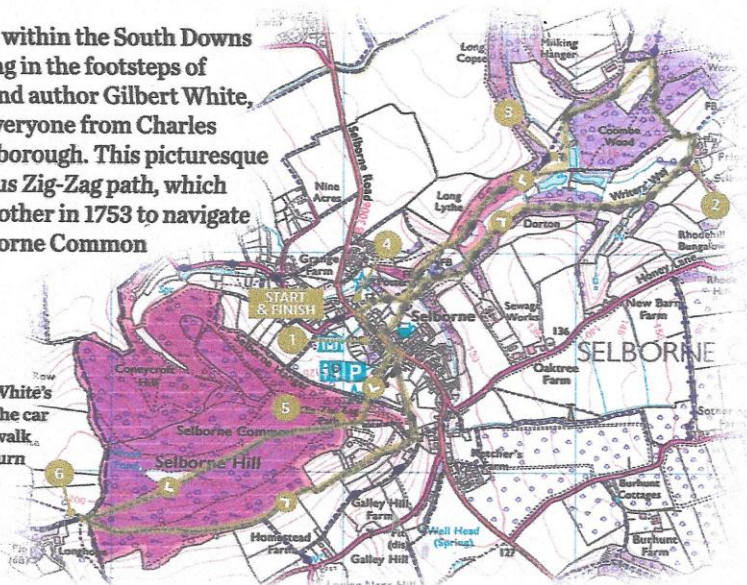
within the South Downs
ng in the footsteps of
nd author Gilbert White,
veryone from Charles
borough. This picturesque
us Zig-Zag path, which
other in 1753 to navigate
orne Common

White's
he car
walk
urn

Long Copse
Milking Hanger
Coombe Wood
Writers Way
Long Lythe
Dorton
Rhodehill Bungalow
Honey Lane
New Barn Farm
Nine Acres
Selborne Road
Grange Farm
START & FINISH
Sewage Works
Selborne
SELBORNE
Oakiree Farm
Coneycroft Hill
Selborne Common
Selborne Hill
Gracious Pond
Hatcher's Farm
Burhunt Cottages
Burhunt Farm
Galley Hill Farm
Well Head (Spring)
Homestead Farm
Galley Hill
Longhope
1
2
3
4
5
6
136
127